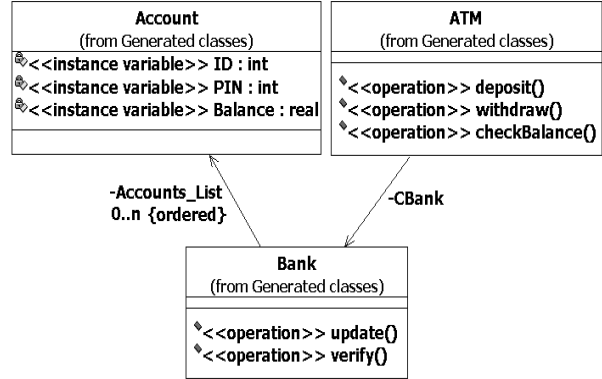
Account
(from Generated classes)
<<instance variable>> ID : int
<<instance variable>> PIN : int
<<instance variable>> Balance : real

ATM
(from Generated classes)
<<operation>> deposit()
<<operation>> withdraw()
<<operation>> checkBalance()

-Accounts_List
0..n {ordered}

-CBank

Bank
(from Generated classes)
<<operation>> update()
<<operation>> verify()